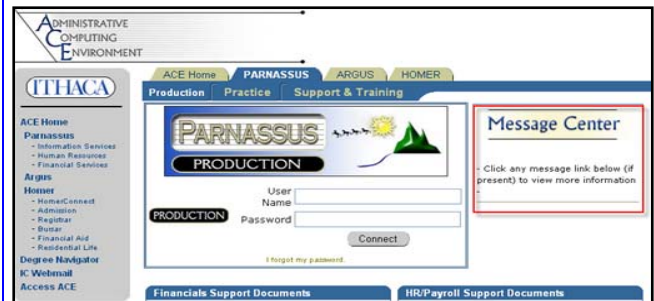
ADMINISTRATIVE
COMPUTING
ENVIRONMENT

ITHACA

ACE Home | PARNASSUS | ARGUS | HOMER

Production | Practice | Support & Training

ACE Home
Parnassus
- Information Services
- Human Resources
- Financial Services
Argus
Homer
- HomerConnect
- Admission
- Registrar
- Bursar
- Financial Aid
- Residential Life
Degree Navigator
IC Webmail
Access ACE

PARNASSUS
PRODUCTION

PRODUCTION
User Name
Password
Connect
I forgot my password.

Message Center

- Click any message link below (if present) to view more information

Financials Support Documents
HR/Payroll Support Documents